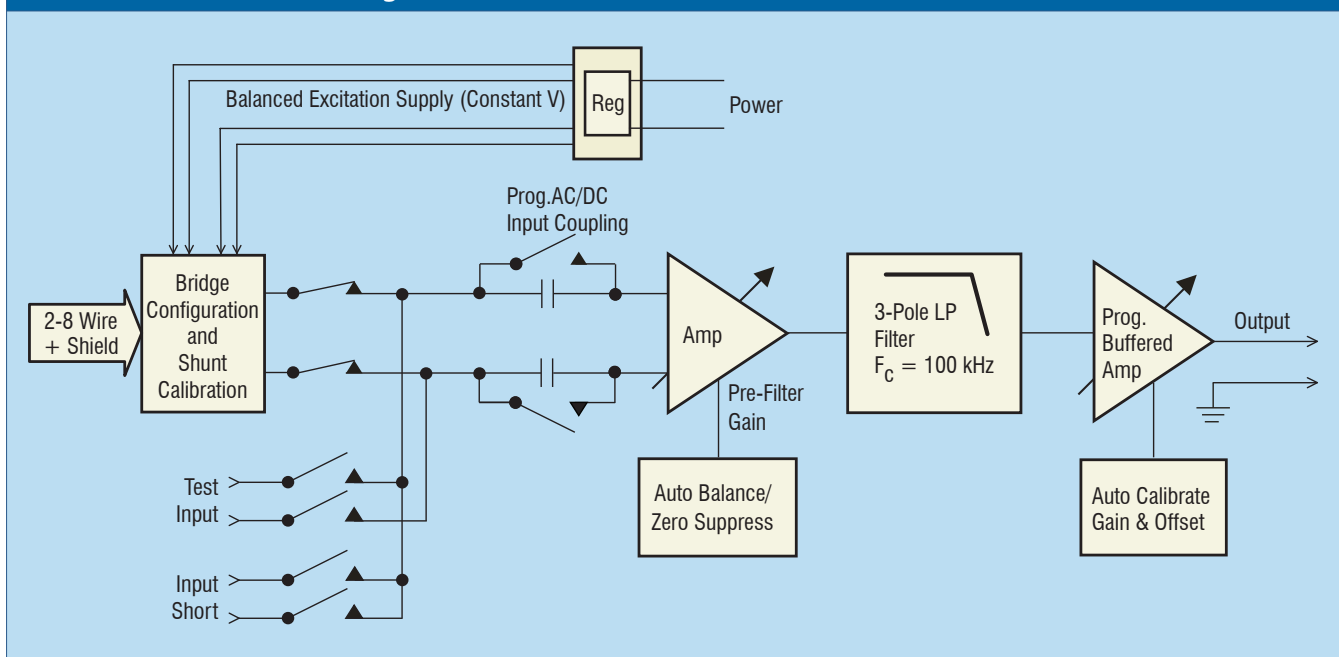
Balanced Excitation Supply (Constant V)

Reg

Power

Prog.AC/DC Input Coupling

2-8 Wire + Shield

Bridge Configuration and Shunt Calibration

Amp

Pre-Filter Gain

3-Pole LP Filter $F_C = 100$ kHz

Prog. Buffered Amp

Output

Test Input

Input Short

Auto Balance/ Zero Suppress

Auto Calibrate Gain & Offset